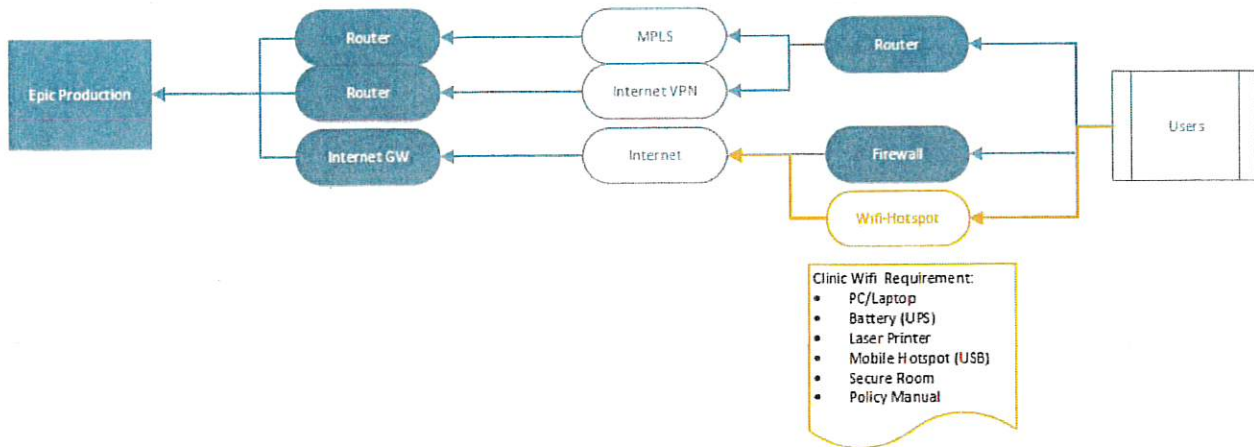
Epic Production

Router

Router

Internet GW

MPLS

Internet VPN

Internet

Router

Firewall

Wifi-Hotspot

Users

Clinic Wifi Requirement:
- PC/Laptop
- Battery (UPS)
- Laser Printer
- Mobile Hotspot (USB)
- Secure Room
- Policy Manual